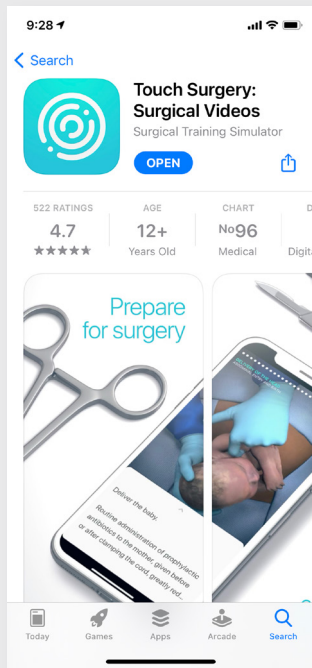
9:28

Search

Touch Surgery: Surgical Videos
Surgical Training Simulator
OPEN

522 RATINGS
4.7
★★★★★

AGE
12+
Years Old

CHART
No96
Medical

D
Digita

Prepare for surgery

Deliver the baby.

Routine administration of prophylactic antibiotics to the mother, given before or after clamping the cord, greatly red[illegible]

Today
Games
Apps
Arcade
Search